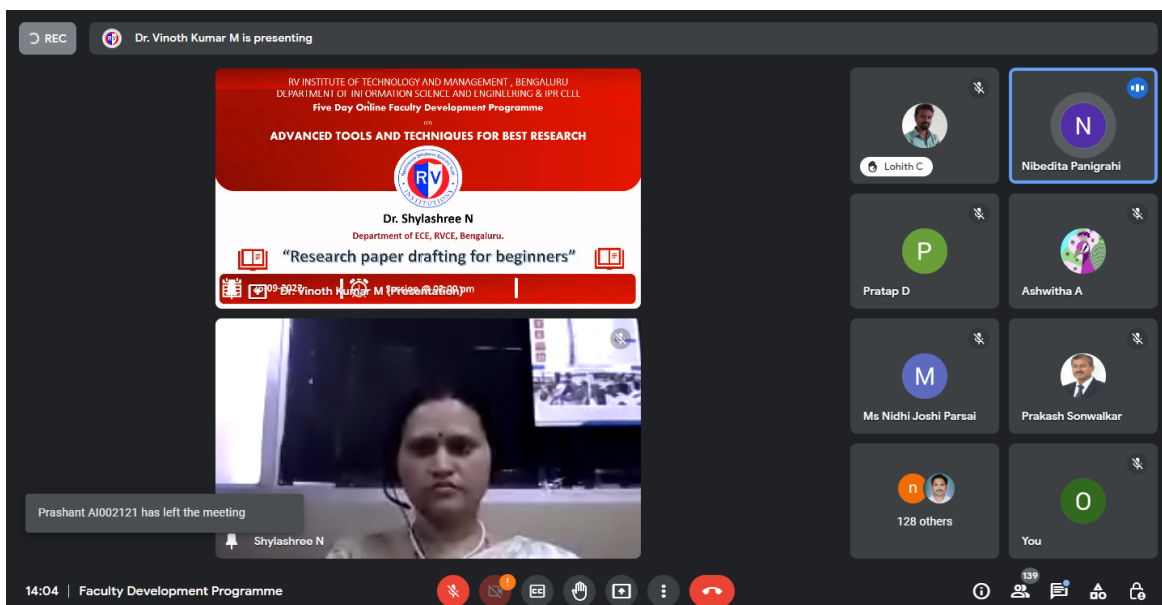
REC

Dr. Vinoth Kumar M is presenting

RV INSTITUTE OF TECHNOLOGY AND MANAGEMENT , BENGALURU
DEPARTMENT OF INFORMATION SCIENCE AND ENGINEERING & IPR CELL
Five Day Online Faculty Development Programme
on
ADVANCED TOOLS AND TECHNIQUES FOR BEST RESEARCH

RV

Dr. Shylashree N
Department of ECE, RVCE, Bengaluru.

"Research paper drafting for beginners"

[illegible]09-2022 Dr. Vinoth Kumar M (Presentation) Session @ 02:00 pm

Shylashree N

Prashant AI002121 has left the meeting

Lohith C

N
Nibedita Panigrahi

P
Pratap D

Ashwitha A

M
Ms Nidhi Joshi Parsai

Prakash Sonwalkar

n
128 others

O
You

14:04 | Faculty Development Programme

139